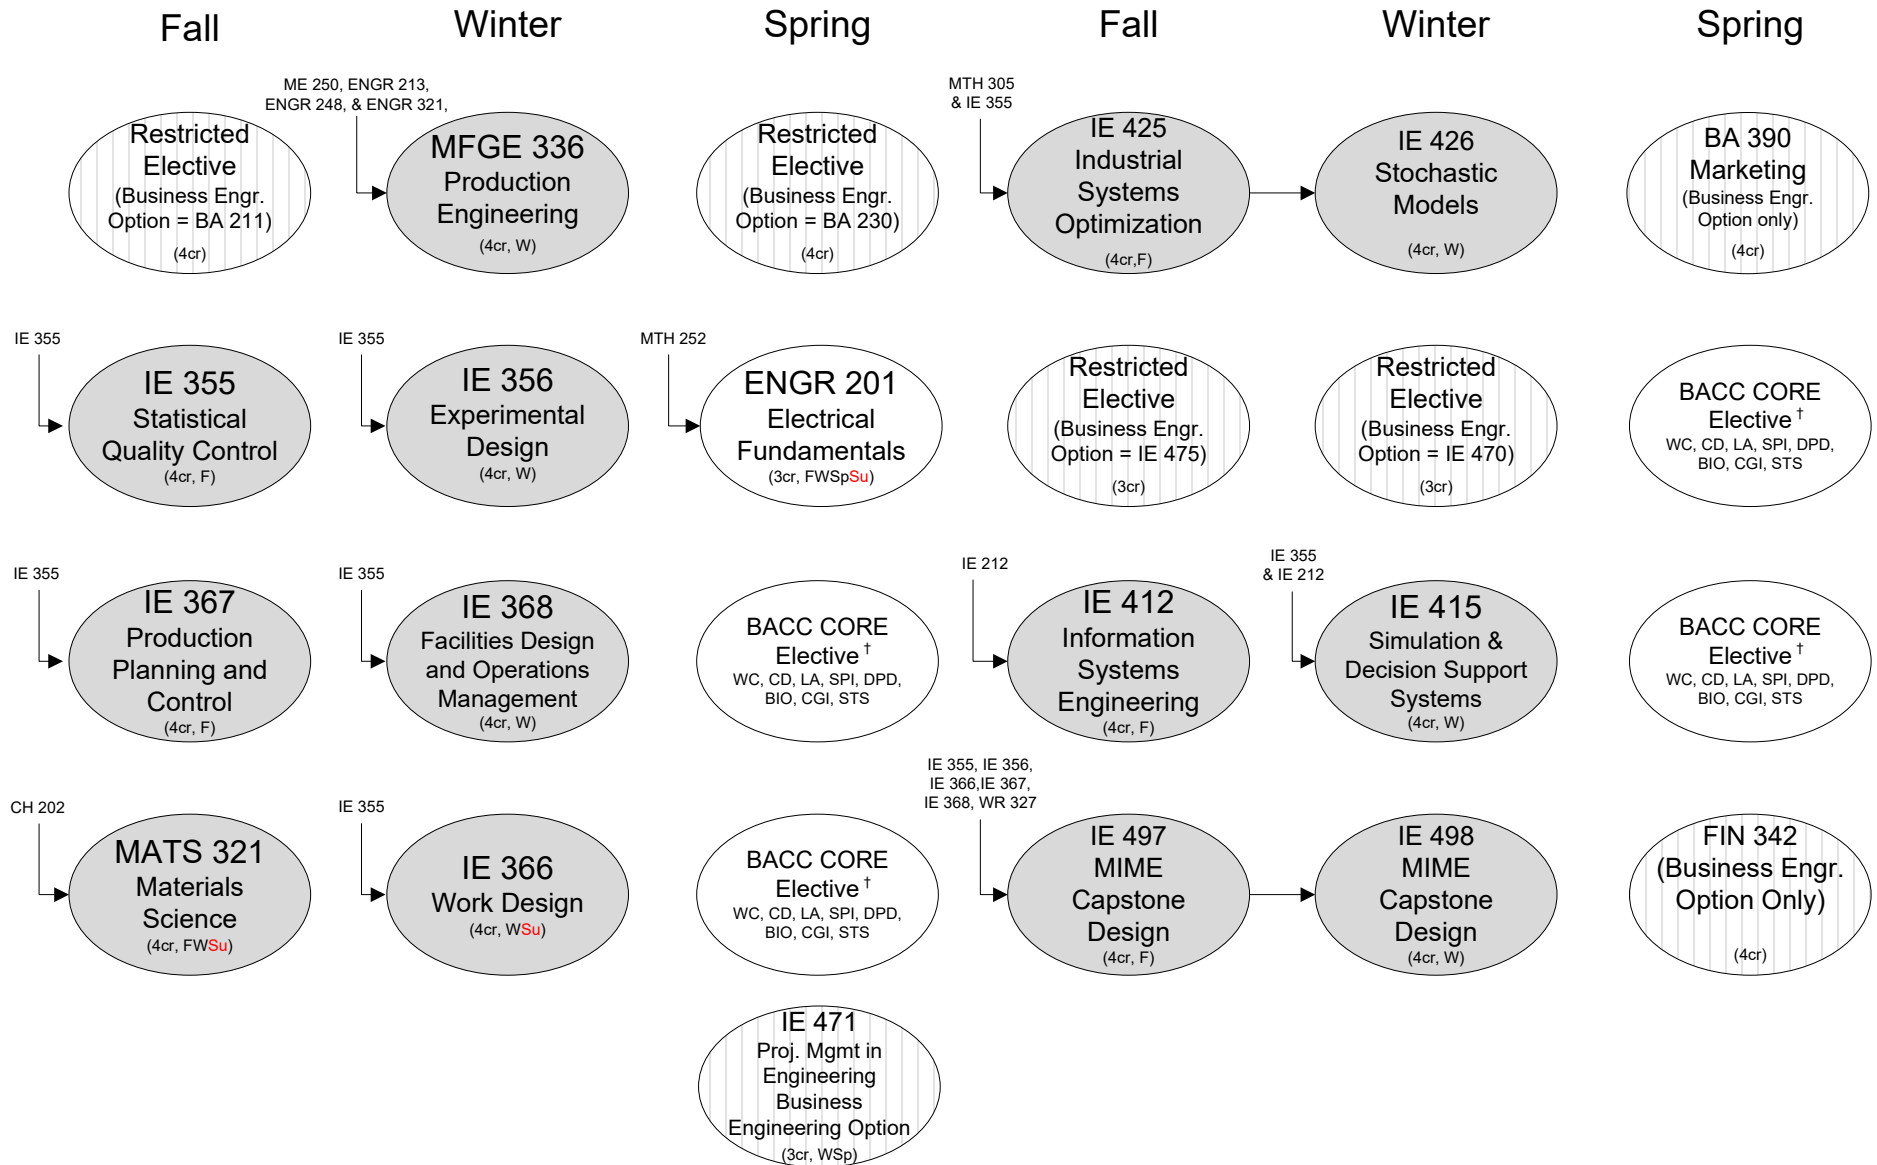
Fall Winter Spring Fall Winter Spring

Restricted Elective (Business Engr. Option = BA 211) (4cr)

ME 250, ENGR 213, ENGR 248, & ENGR 321,

MFGE 336 Production Engineering (4cr, W)

Restricted Elective (Business Engr. Option = BA 230) (4cr)

MTH 305 & IE 355

IE 425 Industrial Systems Optimization (4cr,F)

IE 426 Stochastic Models (4cr, W)

BA 390 Marketing (Business Engr. Option only) (4cr)

IE 355

IE 355 Statistical Quality Control (4cr, F)

IE 355

IE 356 Experimental Design (4cr, W)

MTH 252

ENGR 201 Electrical Fundamentals (3cr, FWSpSu)

Restricted Elective (Business Engr. Option = IE 475) (3cr)

Restricted Elective (Business Engr. Option = IE 470) (3cr)

BACC CORE Elective † WC, CD, LA, SPI, DPD, BIO, CGI, STS

IE 355

IE 367 Production Planning and Control (4cr, F)

IE 355

IE 368 Facilities Design and Operations Management (4cr, W)

BACC CORE Elective † WC, CD, LA, SPI, DPD, BIO, CGI, STS

IE 212

IE 412 Information Systems Engineering (4cr, F)

IE 355 & IE 212

IE 415 Simulation & Decision Support Systems (4cr, W)

BACC CORE Elective † WC, CD, LA, SPI, DPD, BIO, CGI, STS

CH 202

MATS 321 Materials Science (4cr, FWSu)

IE 355

IE 366 Work Design (4cr, WSu)

BACC CORE Elective † WC, CD, LA, SPI, DPD, BIO, CGI, STS

IE 355, IE 356, IE 366,IE 367, IE 368, WR 327

IE 497 MIME Capstone Design (4cr, F)

IE 498 MIME Capstone Design (4cr, W)

FIN 342 (Business Engr. Option Only) (4cr)

IE 471 Proj. Mgmt in Engineering Business Engineering Option (3cr, WSp)